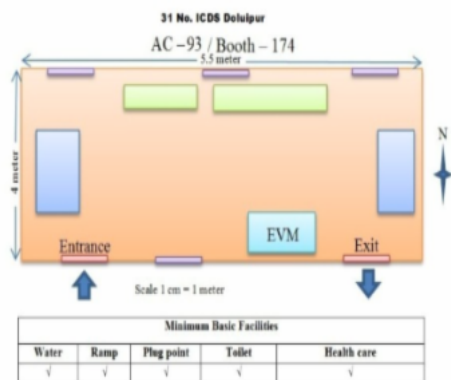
31 No. ICDS Dolulpur

AC – 93 / Booth – 174

5.5 meter

4 meter

N

Entrance

EVM

Exit

Scale 1 cm = 1 meter

| Minimum Basic Facilities | | | | |
|---|---|---|---|---|
| Water | Ramp | Plug point | Toilet | Health care |
| √ | √ | √ | √ | √ |